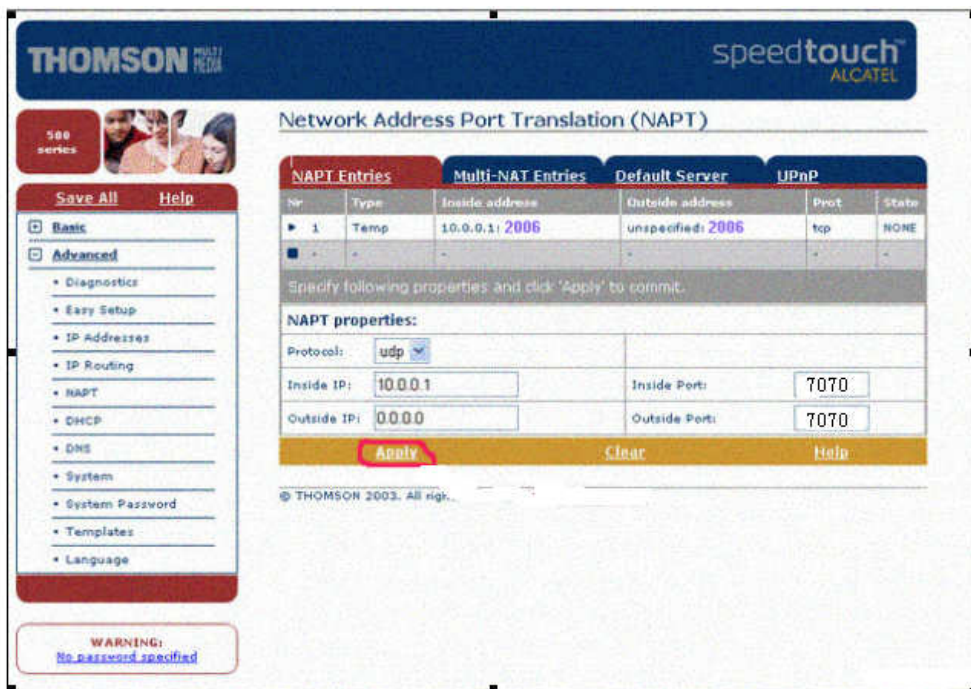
THOMSON MULTI MEDIA

speedtouch ALCATEL

500 series

Save All Help

Basic

Advanced

• Diagnostics
• Easy Setup
• IP Addresses
• IP Routing
• NAPT
• DHCP
• DNS
• System
• System Password
• Templates
• Language

WARNING:
No password specified

Network Address Port Translation (NAPT)

NAPT Entries | Multi-NAT Entries | Default Server | UPnP

| Nr | Type | Inside address | Outside address | Prot | State |
|---|---|---|---|---|---|
| 1 | Temp | 10.0.0.1: 2006 | unspecified: 2006 | tcp | NONE |
| - | - | - | - | - | - |

Specify following properties and click 'Apply' to commit.

NAPT properties:

| | |
|---|---|
| Protocol: udp | |
| Inside IP: 10.0.0.1 | Inside Port: 7070 |
| Outside IP: 0.0.0.0 | Outside Port: 7070 |

Apply Clear Help

© THOMSON 2003. All righ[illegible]